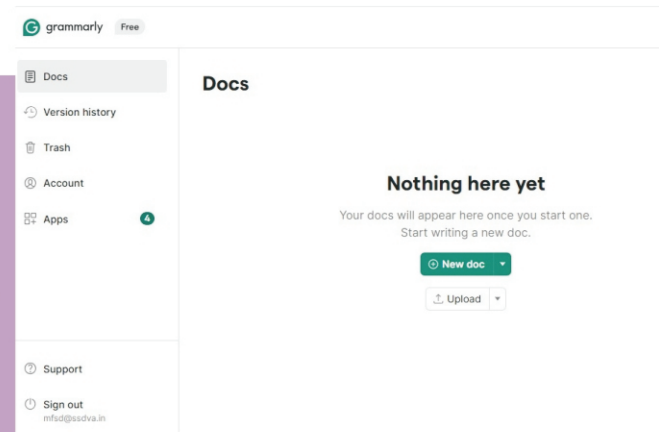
grammarly Free

Docs
Version history
Trash
Account
Apps 4

Support
Sign out
mfsd@ssdva.in

Docs

Nothing here yet

Your docs will appear here once you start one.
Start writing a new doc.

New doc

Upload